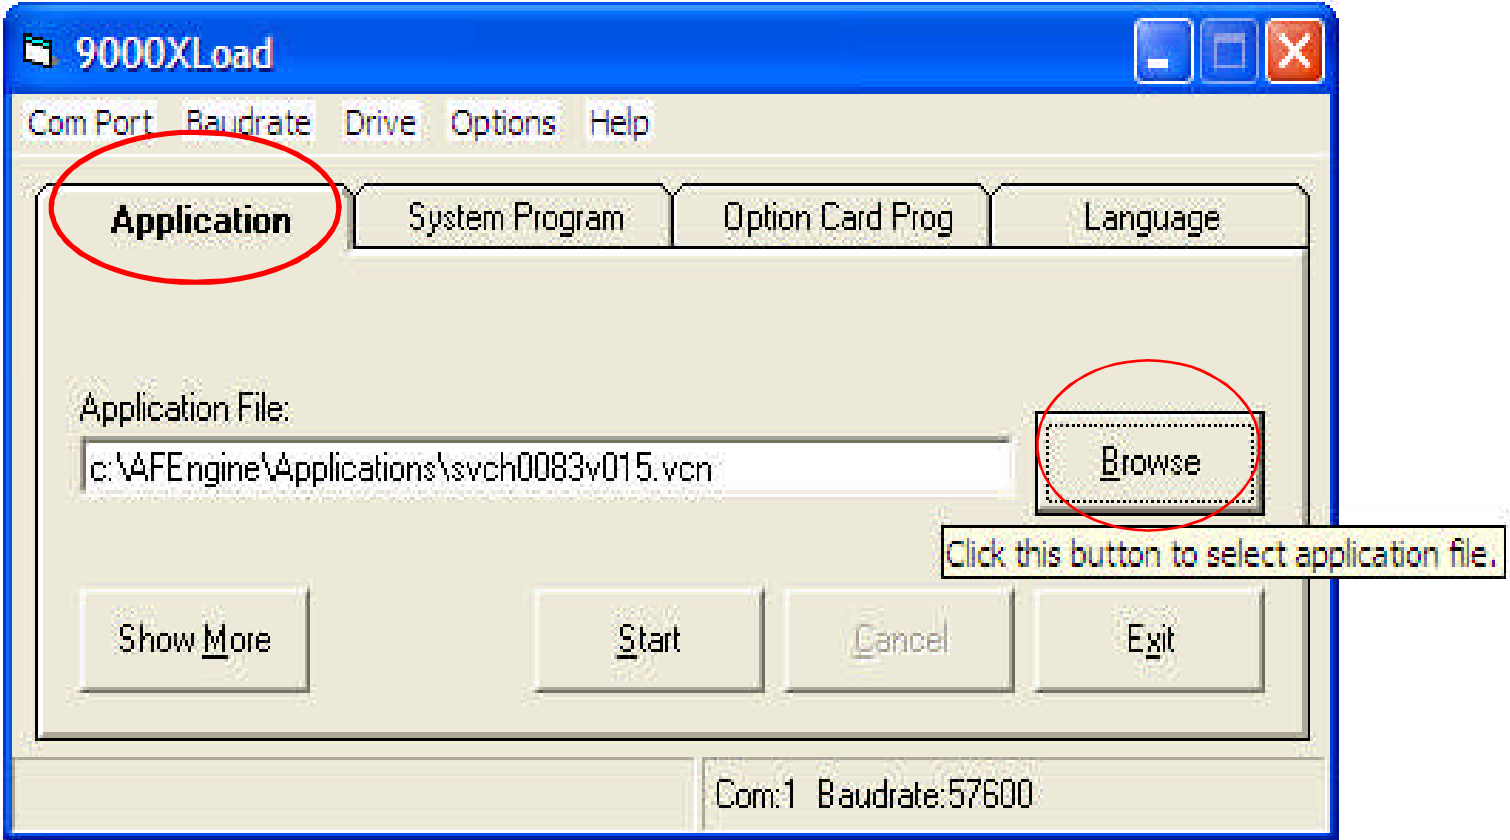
9000XLoad

Com Port Baudrate Drive Options Help

Application | System Program | Option Card Prog | Language

Application File:

c:\AFEngine\Applications\svch0083v015.vcn

Browse

Click this button to select application file.

Show More | Start | Cancel | Exit

Com:1 Baudrate:57600